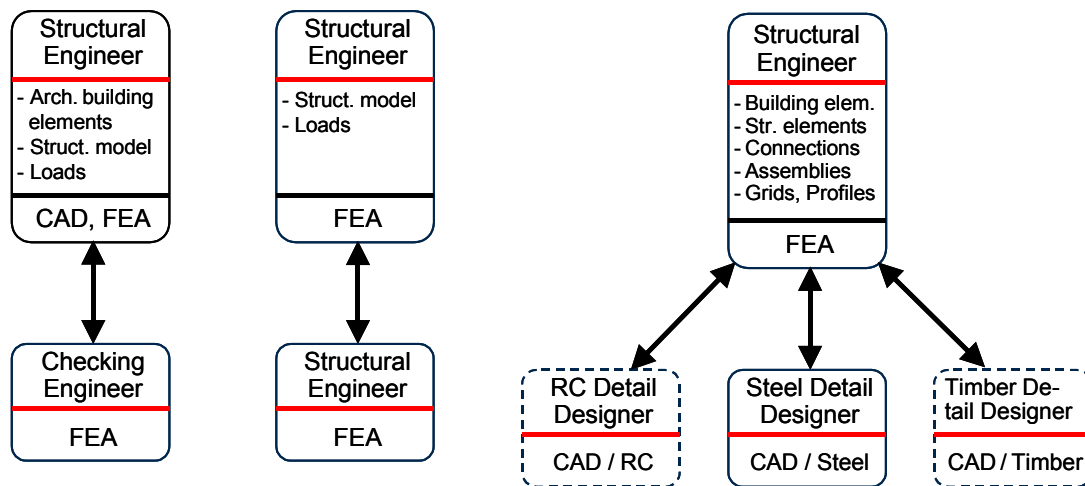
Structural Engineer

- Arch. building elements
- Struct. model
- Loads

CAD, FEA

Checking Engineer

FEA

Structural Engineer

- Struct. model
- Loads

FEA

Structural Engineer

FEA

Structural Engineer

- Building elem.
- Str. elements
- Connections
- Assemblies
- Grids, Profiles

FEA

RC Detail Designer

CAD / RC

Steel Detail Designer

CAD / Steel

Timber Detail Designer

CAD / Timber